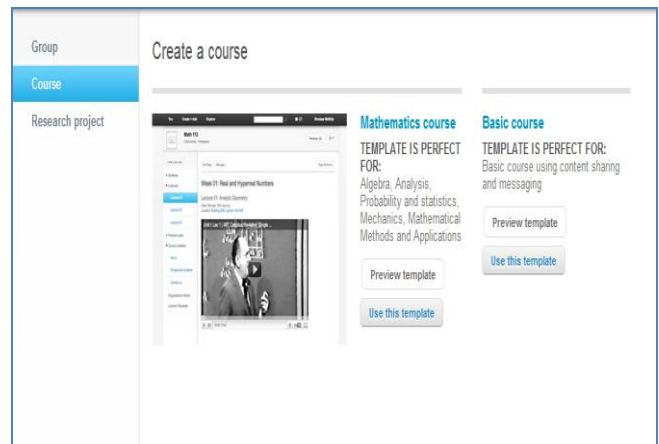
Group
Course
Research project

Create a course

Math 113
Week 01: Real and Hyperreal Numbers
Lecture 01: Analytic Geometry

Mathematics course
TEMPLATE IS PERFECT FOR:
Algebra, Analysis, Probability and statistics, Mechanics, Mathematical Methods and Applications
Preview template
Use this template

Basic course
TEMPLATE IS PERFECT FOR:
Basic course using content sharing and messaging
Preview template
Use this template